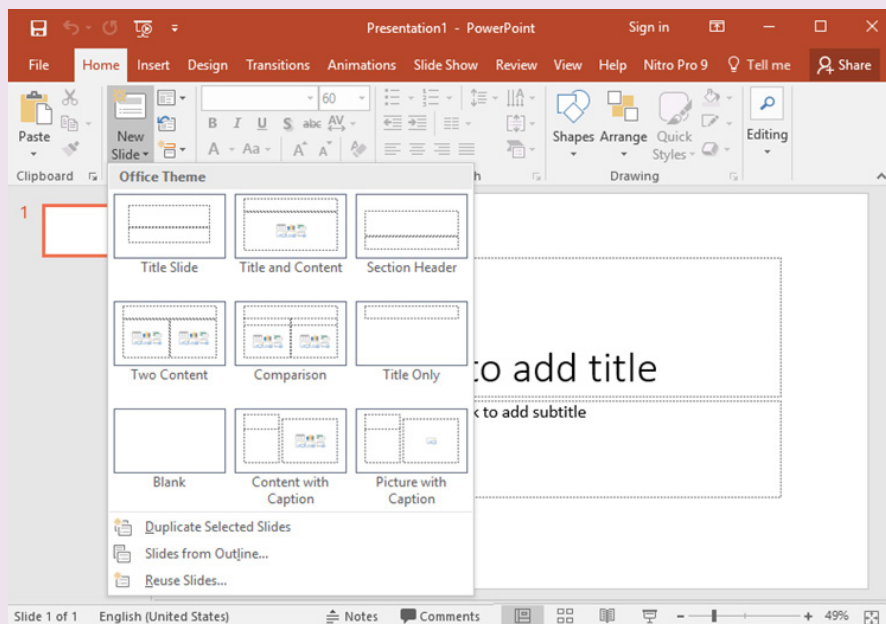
Presentation1 - PowerPoint
Sign in

File
Home
Insert
Design
Transitions
Animations
Slide Show
Review
View
Help
Nitro Pro 9
Tell me
Share

Paste
Clipboard
New Slide
60
Shapes
Arrange
Quick Styles
Drawing
Editing

Office Theme

Title Slide
Title and Content
Section Header
Two Content
Comparison
Title Only
Blank
Content with Caption
Picture with Caption

Duplicate Selected Slides
Slides from Outline...
Reuse Slides...

1

to add title
k to add subtitle

Slide 1 of 1
English (United States)
Notes
Comments
49%